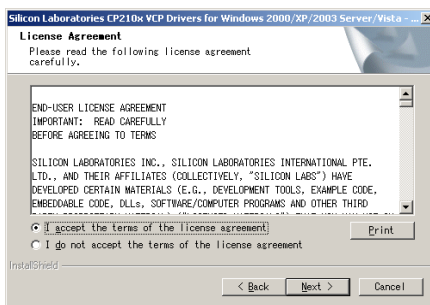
Silicon Laboratories CP210x VCP Drivers for Windows 2000/XP/2003 Server/Vista - ...

License Agreement

Please read the following license agreement carefully.

END-USER LICENSE AGREEMENT
IMPORTANT: READ CAREFULLY
BEFORE AGREEING TO TERMS

SILICON LABORATORIES INC., SILICON LABORATORIES INTERNATIONAL PTE. LTD., AND THEIR AFFILIATES (COLLECTIVELY, "SILICON LABS") HAVE DEVELOPED CERTAIN MATERIALS (E.G., DEVELOPMENT TOOLS, EXAMPLE CODE, EMBEDDABLE CODE, DLLs, SOFTWARE/COMPUTER PROGRAMS AND OTHER THIRD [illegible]

I accept the terms of the license agreement

I do not accept the terms of the license agreement

Print

InstallShield

< Back

Next >

Cancel